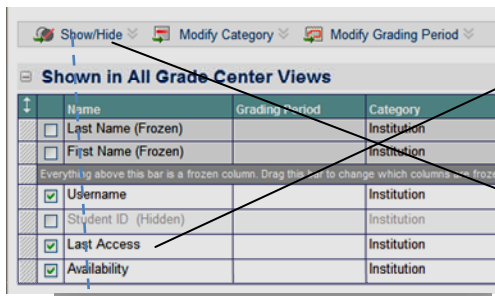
Show/Hide   Modify Category   Modify Grading Period

Shown in All Grade Center Views

| | | Name | Grading Period | Category |
|---|---|---|---|---|
| | | Last Name (Frozen) | | Institution |
| | | First Name (Frozen) | | Institution |

Everything above this bar is a frozen column. Drag this bar to change which columns are fro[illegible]

| | | Name | Grading Period | Category |
|---|---|---|---|---|
| | ☑ | Username | | Institution |
| | | Student ID (Hidden) | | Institution |
| | ☑ | Last Access | | Institution |
| | ☑ | Availability | | Institution |